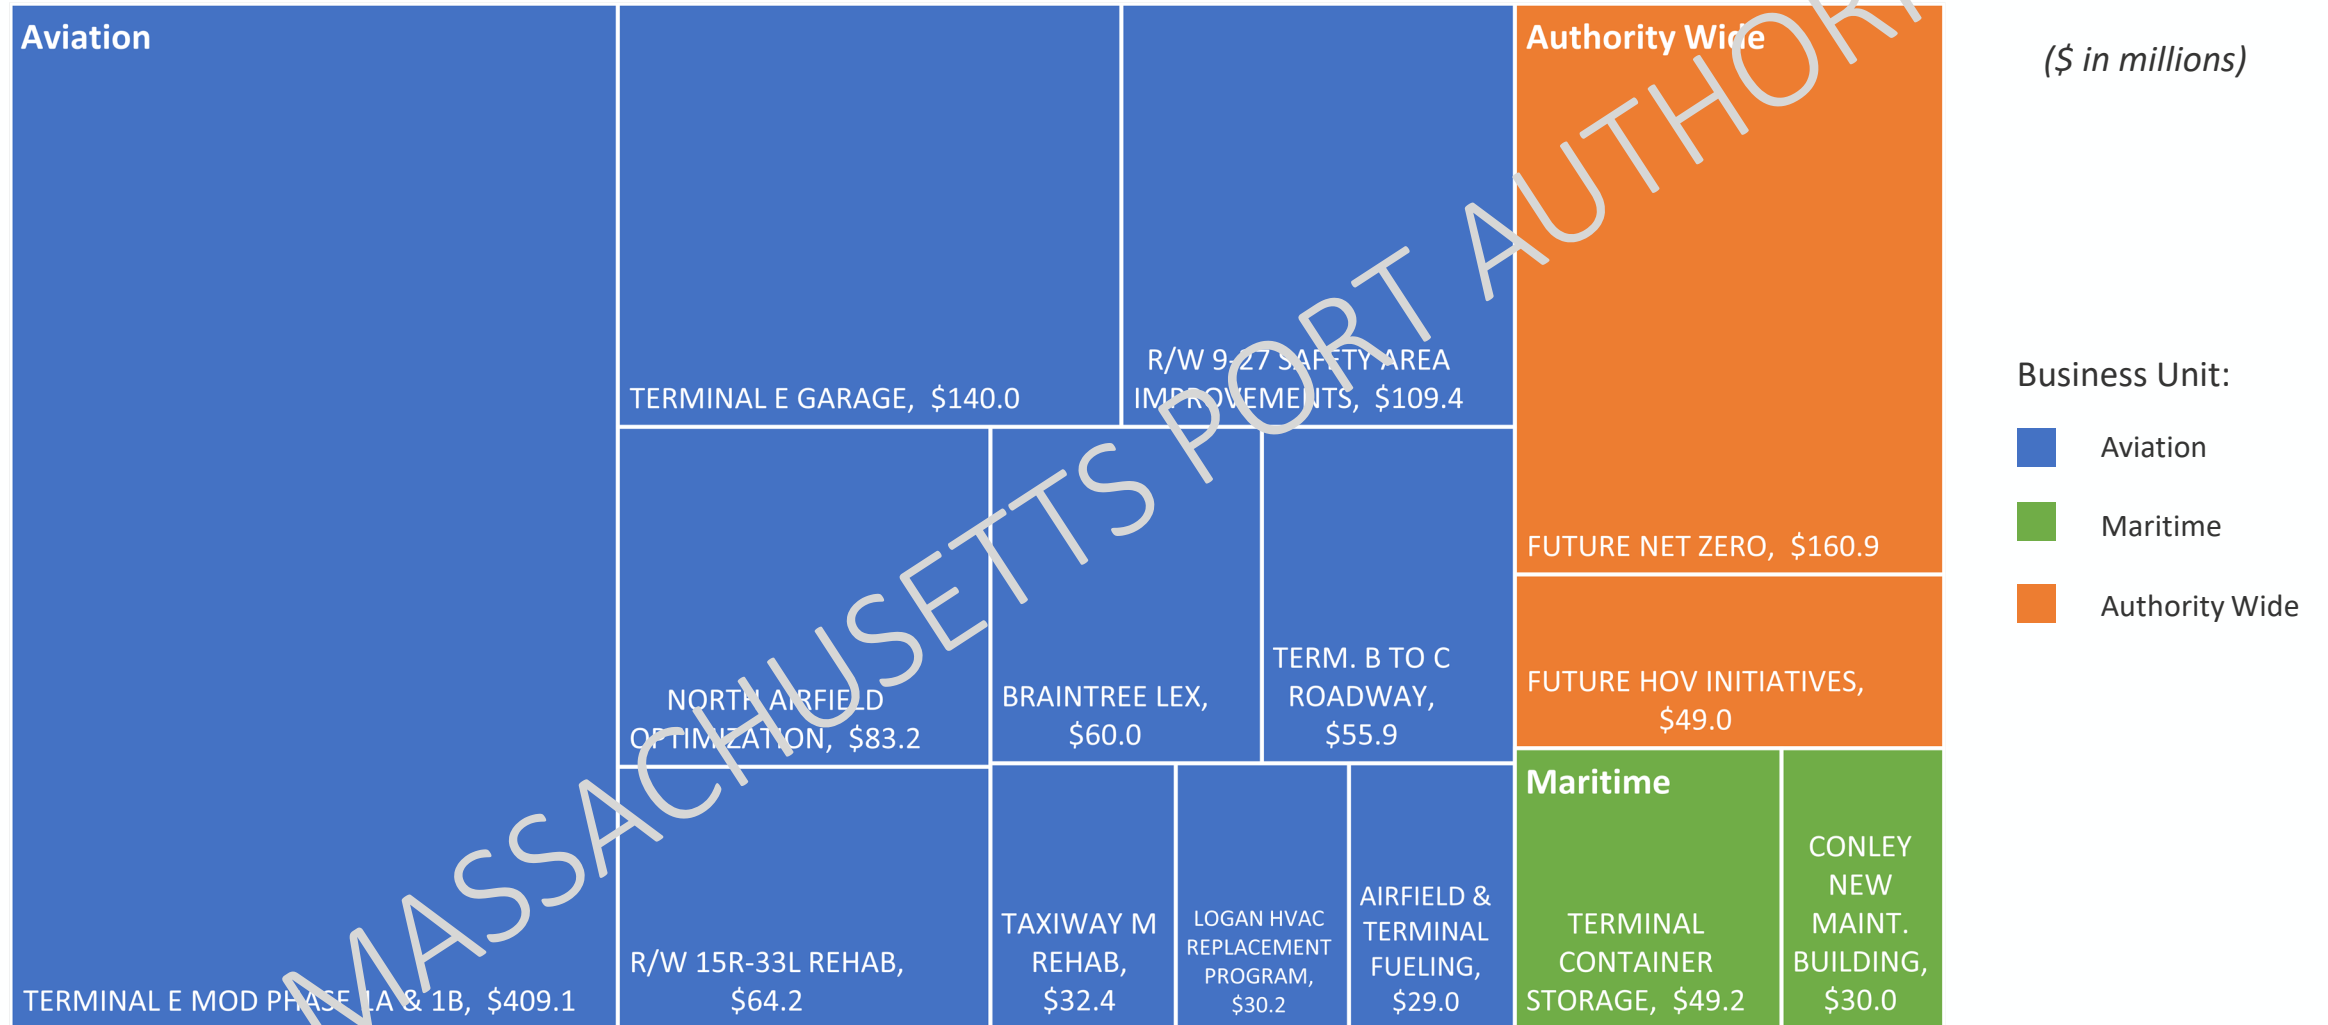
Aviation

TERMINAL E GARAGE, $140.0

R/W 9-27 SAFETY AREA IMPROVEMENTS, $109.4

Authority Wide

FUTURE NET ZERO, $160.9

($ in millions)

Business Unit:

Aviation

Maritime

Authority Wide

NORTH AIRFIELD OPTIMIZATION, $83.2

BRAINTREE LEX, $60.0

TERM. B TO C ROADWAY, $55.9

FUTURE HOV INITIATIVES, $49.0

Maritime

TERMINAL E MOD PHASE 1A & 1B, $409.1

R/W 15R-33L REHAB, $64.2

TAXIWAY M REHAB, $32.4

LOGAN HVAC REPLACEMENT PROGRAM, $30.2

AIRFIELD & TERMINAL FUELING, $29.0

TERMINAL CONTAINER STORAGE, $49.2

CONLEY NEW MAINT. BUILDING, $30.0

MASSACHUSETTS PORT AUTHORI